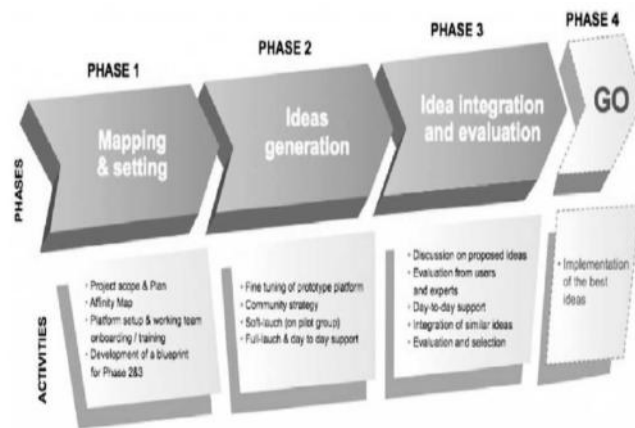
PHASE 1

PHASE 2

PHASE 3

PHASE 4

PHASES

Mapping & setting

Ideas generation

Idea integration and evaluation

GO

ACTIVITIES

- Project scope & Plan
- Affinity Map
- Platform setup & working team onboarding / training
- Development of a blueprint for Phase 2&3

- Fine tuning of prototype platform
- Community strategy
- Soft-lauch (on pilot group)
- Full-lauch & day to day support

- Discussion on proposed ideas
- Evaluation from users and experts
- Day-to-day support
- Integration of similar ideas
- Evaluation and selection

- Implementation of the best ideas